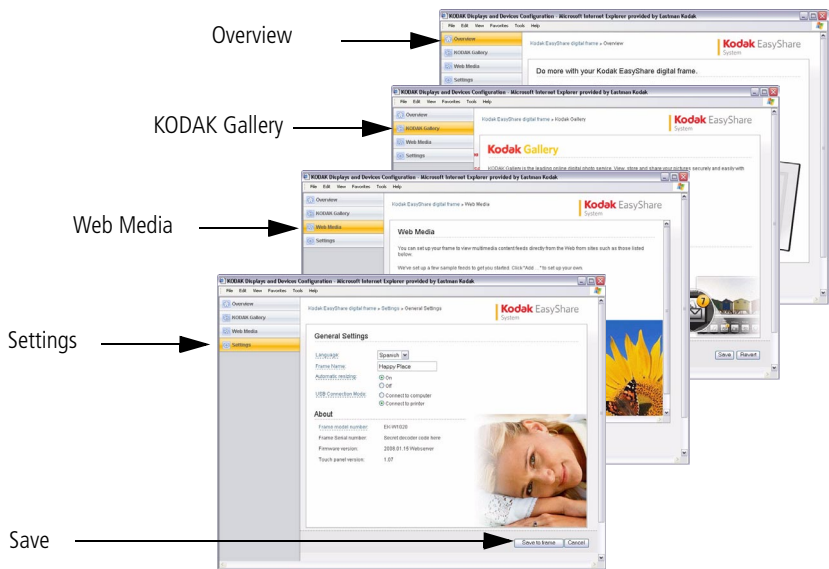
Overview

KODAK Displays and Devices Configuration - Microsoft Internet Explorer provided by Eastman Kodak
File Edit View Favorites Tools Help
Overview
KODAK Gallery
Web Media
Settings
Kodak EasyShare digital frame » Overview
Kodak EasyShare System
Do more with your Kodak EasyShare digital frame.

KODAK Gallery

KODAK Displays and Devices Configuration - Microsoft Internet Explorer provided by Eastman Kodak
File Edit View Favorites Tools Help
Overview
KODAK Gallery
Web Media
Settings
Kodak EasyShare digital frame » Kodak Gallery
Kodak EasyShare System
Kodak Gallery
KODAK Gallery is the leading online digital photo service. View, store and share your pictures securely and easily with
Save Revert

Web Media

KODAK Displays and Devices Configuration - Microsoft Internet Explorer provided by Eastman Kodak
File Edit View Favorites Tools Help
Overview
KODAK Gallery
Web Media
Settings
Kodak EasyShare digital frame » Web Media
Kodak EasyShare System
Web Media
You can set up your frame to view multimedia content feeds directly from the Web from sites such as those listed below.
We've set up a few sample feeds to get you started. Click "Add ..." to set up your own.

Settings

KODAK Displays and Devices Configuration - Microsoft Internet Explorer provided by Eastman Kodak
File Edit View Favorites Tools Help
Overview
KODAK Gallery
Web Media
Settings
Kodak EasyShare digital frame » Settings » General Settings
Kodak EasyShare System
General Settings
Language: Spanish
Frame Name: Happy Place
Automatic resizing: On Off
USB Connection Mode: Connect to computer Connect to printer
About
Frame model number: EX-W1030
Frame Serial number: Secret decoder code here
Firmware version: 2008.01.15 Webserver
Touch panel version: 1.07

Save

Save to frame Cancel